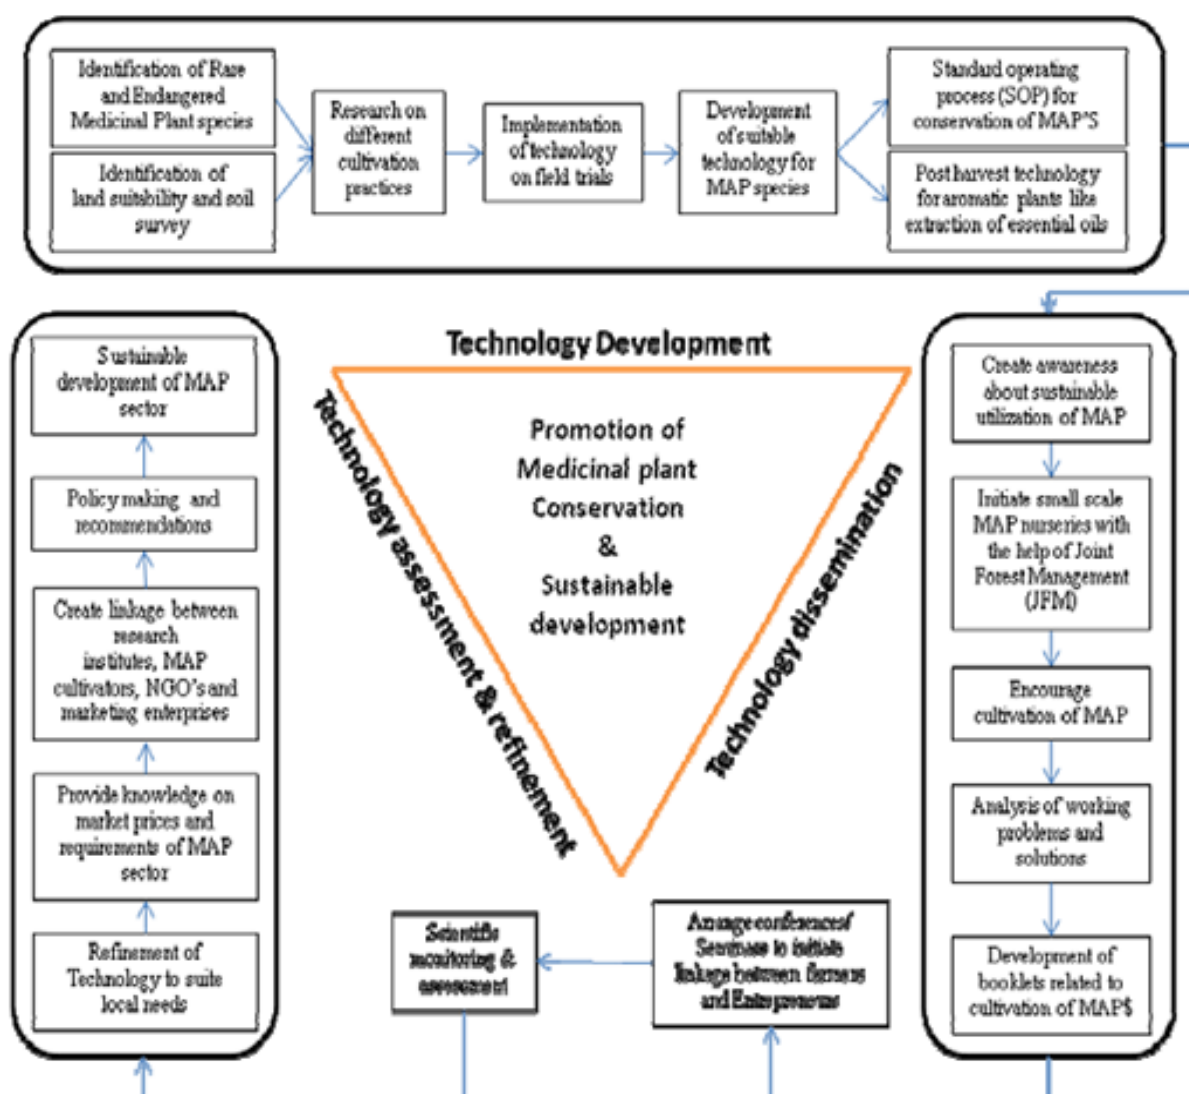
Identification of Rare and Endangered Medicinal Plant species

Identification of land suitability and soil survey

Research on different cultivation practices

Implementation of technology on field trials

Development of suitable technology for MAP species

Standard operating process (SOP) for conservation of MAP'S

Post harvest technology for aromatic plants like extraction of essential oils

Technology Development

Technology assessment & refinement

Technology dissemination

Promotion of Medicinal plant Conservation & Sustainable development

Sustainable development of MAP sector

Policy making and recommendations

Create linkage between research institutes, MAP cultivators, NGO's and marketing enterprises

Provide knowledge on market prices and requirements of MAP sector

Refinement of Technology to suite local needs

Create awareness about sustainable utilization of MAP

Initiate small scale MAP nurseries with the help of Joint Forest Management (JFM)

Encourage cultivation of MAP

Analysis of working problems and solutions

Development of booklets related to cultivation of MAP$

Scientific monitoring & assessment

Arrange conferences/ Seminars to initiate linkage between farmers and Entrepreneurs